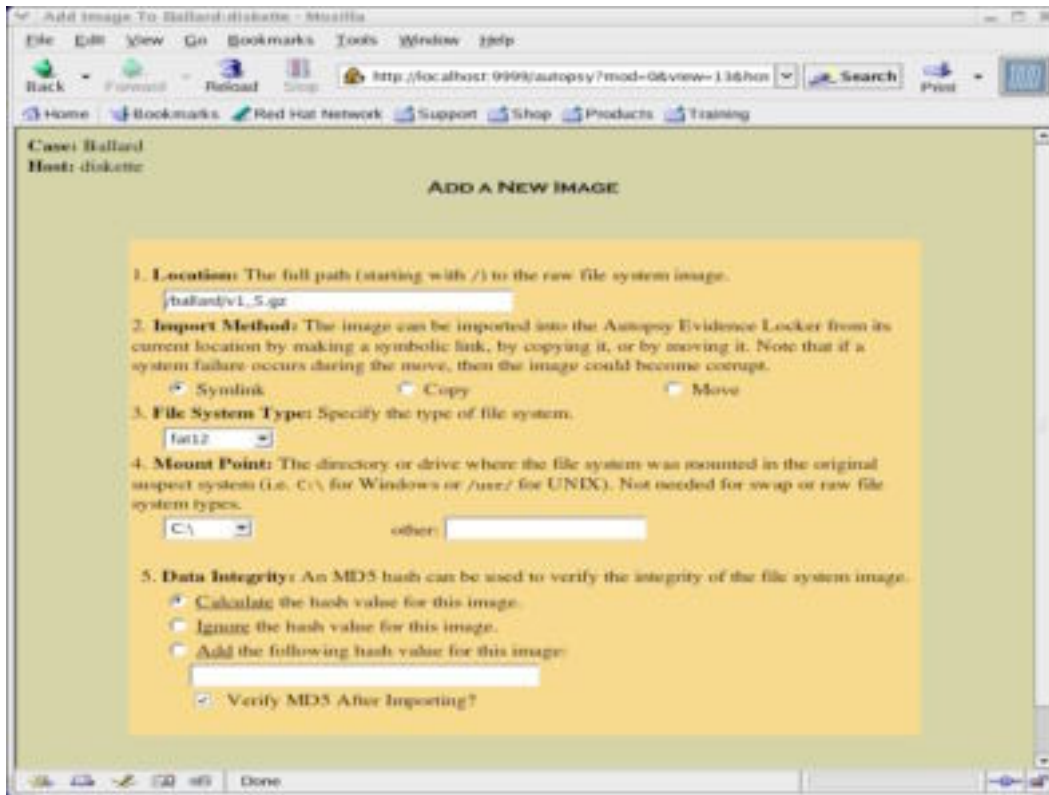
Add Image To Ballard:diskette - Mozilla

File Edit View Go Bookmarks Tools Window Help

Back Forward Reload Stop http://localhost:9999/autopsy?mod=0&view=13&hos Search Print

Home Bookmarks Red Hat Network Support Shop Products Training

Case: Ballard
Host: diskette

ADD A NEW IMAGE

1. Location: The full path (starting with /) to the raw file system image.

/ballard/v1_5.gz

2. Import Method: The image can be imported into the Autopsy Evidence Locker from its current location by making a symbolic link, by copying it, or by moving it. Note that if a system failure occurs during the move, then the image could become corrupt.

Symlink Copy Move

3. File System Type: Specify the type of file system.

fat12

4. Mount Point: The directory or drive where the file system was mounted in the original suspect system (i.e. C:\ for Windows or /usr/ for UNIX). Not needed for swap or raw file system types.

C:\ other:

5. Data Integrity: An MD5 hash can be used to verify the integrity of the file system image.

Calculate the hash value for this image.

Ignore the hash value for this image.

Add the following hash value for this image:

Verify MD5 After Importing?

Done